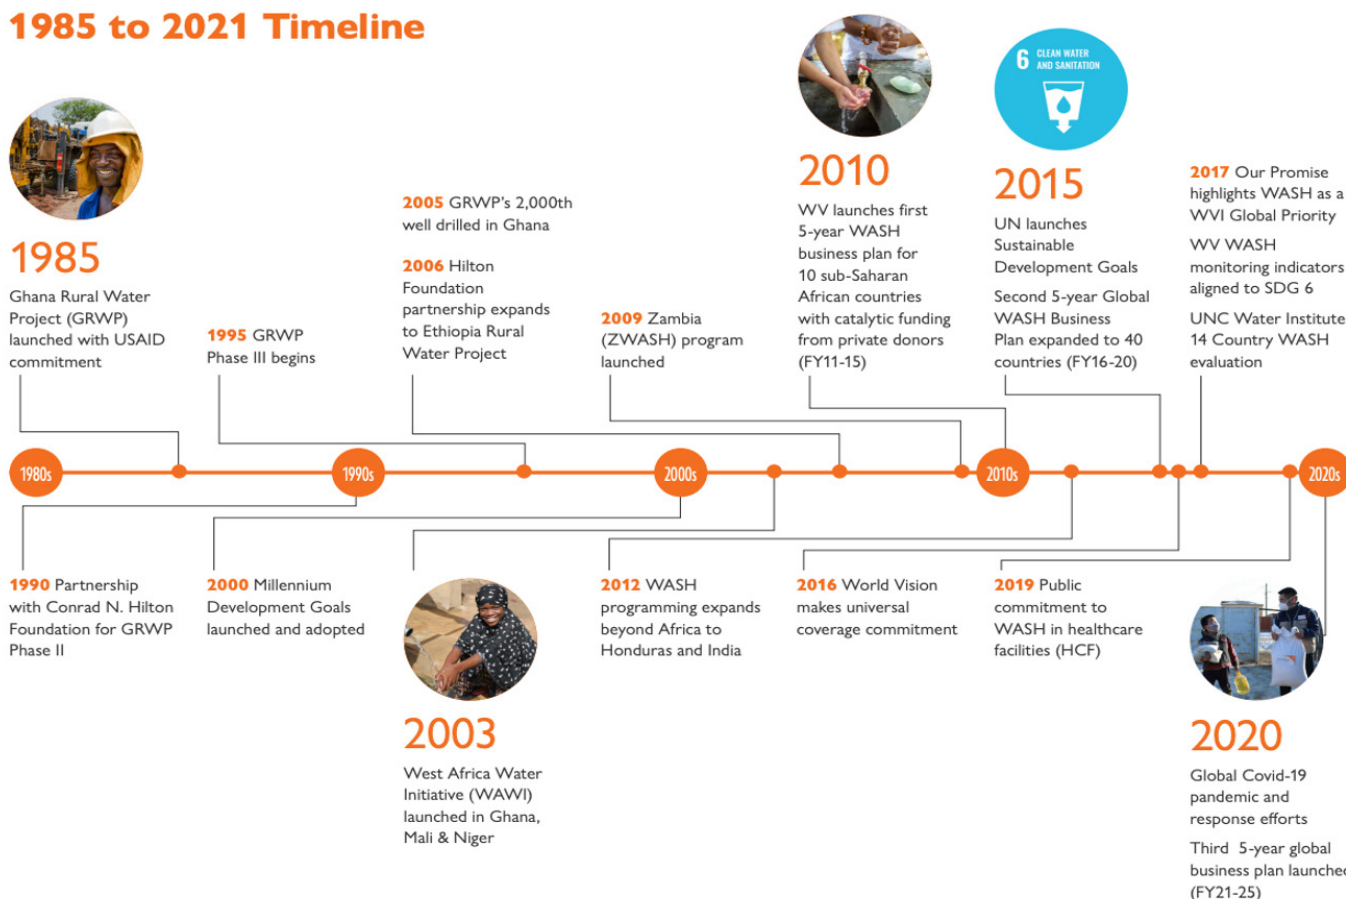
1985 to 2021 Timeline

1985
Ghana Rural Water Project (GRWP) launched with USAID commitment

1995 GRWP Phase III begins

2005 GRWP's 2,000th well drilled in Ghana

2006 Hilton Foundation partnership expands to Ethiopia Rural Water Project

2009 Zambia (ZWASH) program launched

2010
WV launches first 5-year WASH business plan for 10 sub-Saharan African countries with catalytic funding from private donors (FY11-15)

6 CLEAN WATER AND SANITATION

2015
UN launches Sustainable Development Goals

Second 5-year Global WASH Business Plan expanded to 40 countries (FY16-20)

2017 Our Promise highlights WASH as a WVI Global Priority

WV WASH monitoring indicators aligned to SDG 6

UNC Water Institute 14 Country WASH evaluation

1980s

1990s

2000s

2010s

2020s

1990 Partnership with Conrad N. Hilton Foundation for GRWP Phase II

2000 Millennium Development Goals launched and adopted

2003
West Africa Water Initiative (WAWI) launched in Ghana, Mali & Niger

2012 WASH programming expands beyond Africa to Honduras and India

2016 World Vision makes universal coverage commitment

2019 Public commitment to WASH in healthcare facilities (HCF)

2020
Global Covid-19 pandemic and response efforts

Third 5-year global business plan launche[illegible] (FY21-25)